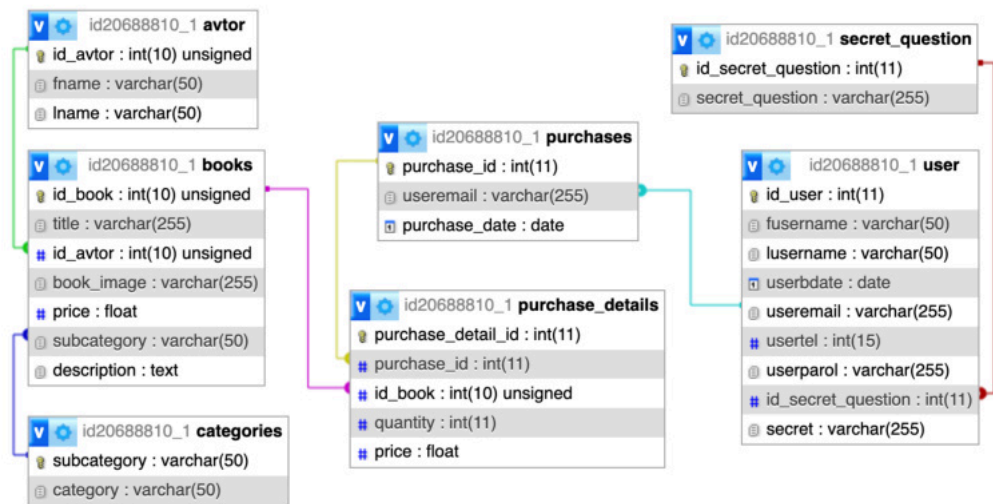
id20688810_1 avtor
id_avtor : int(10) unsigned
fname : varchar(50)
lname : varchar(50)

id20688810_1 secret_question
id_secret_question : int(11)
secret_question : varchar(255)

id20688810_1 purchases
purchase_id : int(11)
useremail : varchar(255)
purchase_date : date

id20688810_1 books
id_book : int(10) unsigned
title : varchar(255)
id_avtor : int(10) unsigned
book_image : varchar(255)
price : float
subcategory : varchar(50)
description : text

id20688810_1 user
id_user : int(11)
fusername : varchar(50)
lusername : varchar(50)
userbdate : date
useremail : varchar(255)
usertel : int(15)
userparol : varchar(255)
id_secret_question : int(11)
secret : varchar(255)

id20688810_1 purchase_details
purchase_detail_id : int(11)
purchase_id : int(11)
id_book : int(10) unsigned
quantity : int(11)
price : float

id20688810_1 categories
subcategory : varchar(50)
category : varchar(50)